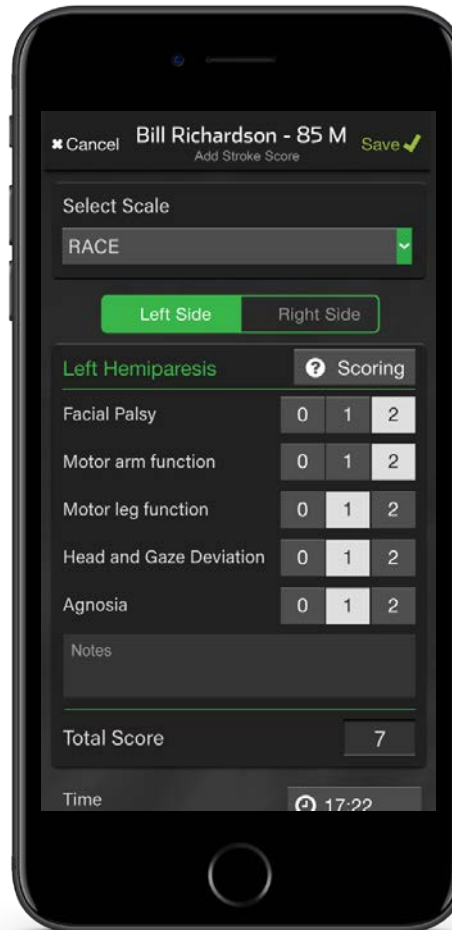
✖Cancel Bill Richardson - 85 M Save ✔
Add Stroke Score

Select Scale
RACE

Left Side Right Side

Left Hemiparesis ? Scoring

| | | | |
|---|---|---|---|
| Facial Palsy | 0 | 1 | 2 |
| Motor arm function | 0 | 1 | 2 |
| Motor leg function | 0 | 1 | 2 |
| Head and Gaze Deviation | 0 | 1 | 2 |
| Agnosia | 0 | 1 | 2 |

Notes

Total Score 7

Time 17:22